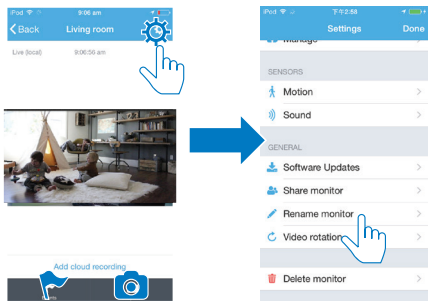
iPod 9:06 am

Back Living room

Live (local) 9:06:56 am

Add cloud recording

iPod 下午2:58

Settings Done

Manage

SENSORS

Motion

Sound

GENERAL

Software Updates

Share monitor

Rename monitor

Video rotation

Delete monitor